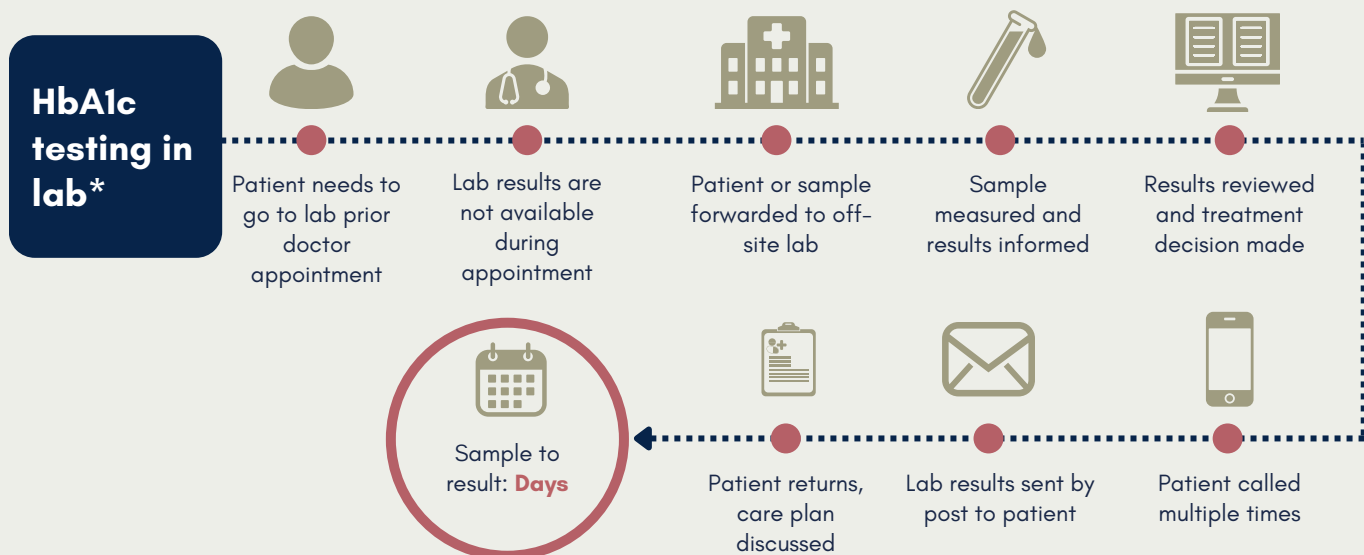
HbA1c testing in lab*

Patient needs to go to lab prior doctor appointment

Lab results are not available during appointment

Patient or sample forwarded to off-site lab

Sample measured and results informed

Results reviewed and treatment decision made

Patient called multiple times

Lab results sent by post to patient

Patient returns, care plan discussed

Sample to result: Days